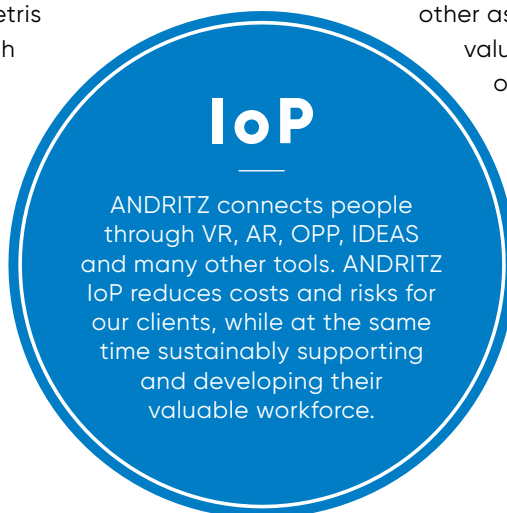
etris
h

other as
valu
o

IoP

ANDRITZ connects people through VR, AR, OPP, IDEAS and many other tools. ANDRITZ IoP reduces costs and risks for our clients, while at the same time sustainably supporting and developing their valuable workforce.